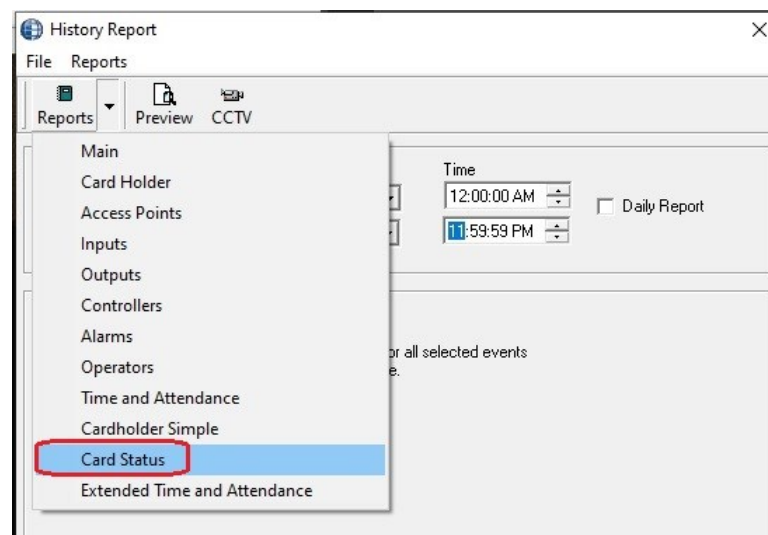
History Report
File Reports
Reports Preview CCTV
Main
Card Holder
Access Points
Inputs
Outputs
Controllers
Alarms
Operators
Time and Attendance
Cardholder Simple
Card Status
Extended Time and Attendance
Time
12:00:00 AM
11:59:59 PM
Daily Report
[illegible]r all selected events
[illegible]e.